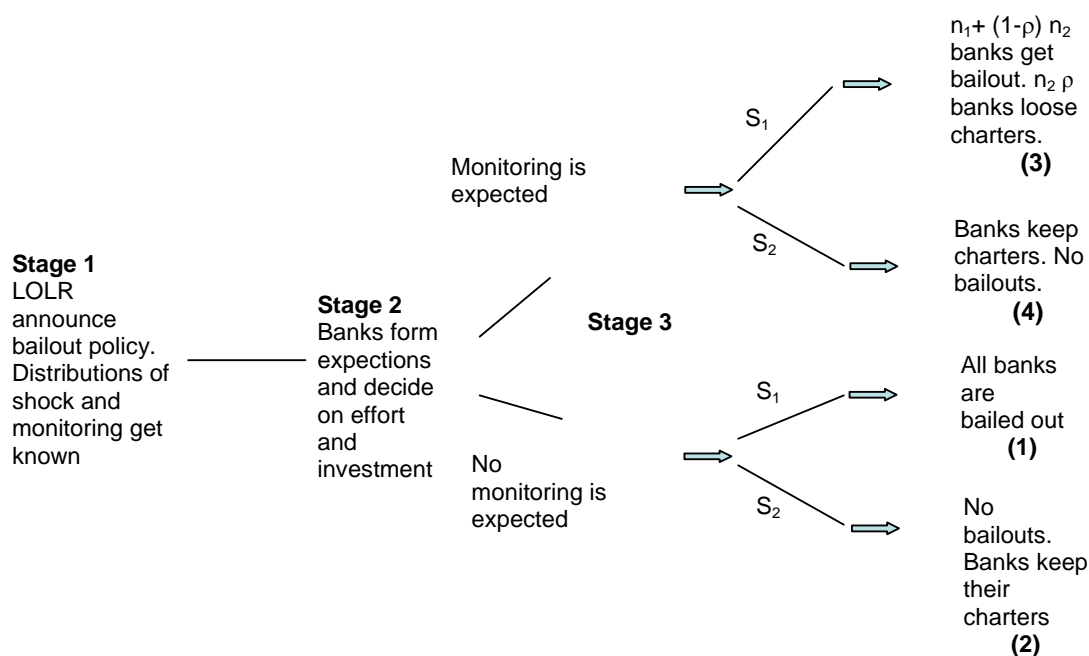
Stage 1
LOLR announce bailout policy. Distributions of shock and monitoring get known

Stage 2
Banks form expections and decide on effort and investment

Stage 3

Monitoring is expected

No monitoring is expected

$S_1$

$S_2$

$S_1$

$S_2$

$n_1$+ (1-$\rho$) $n_2$ banks get bailout. $n_2$ $\rho$ banks loose charters.
(3)

Banks keep charters. No bailouts.
(4)

All banks are bailed out
(1)

No bailouts. Banks keep their charters
(2)